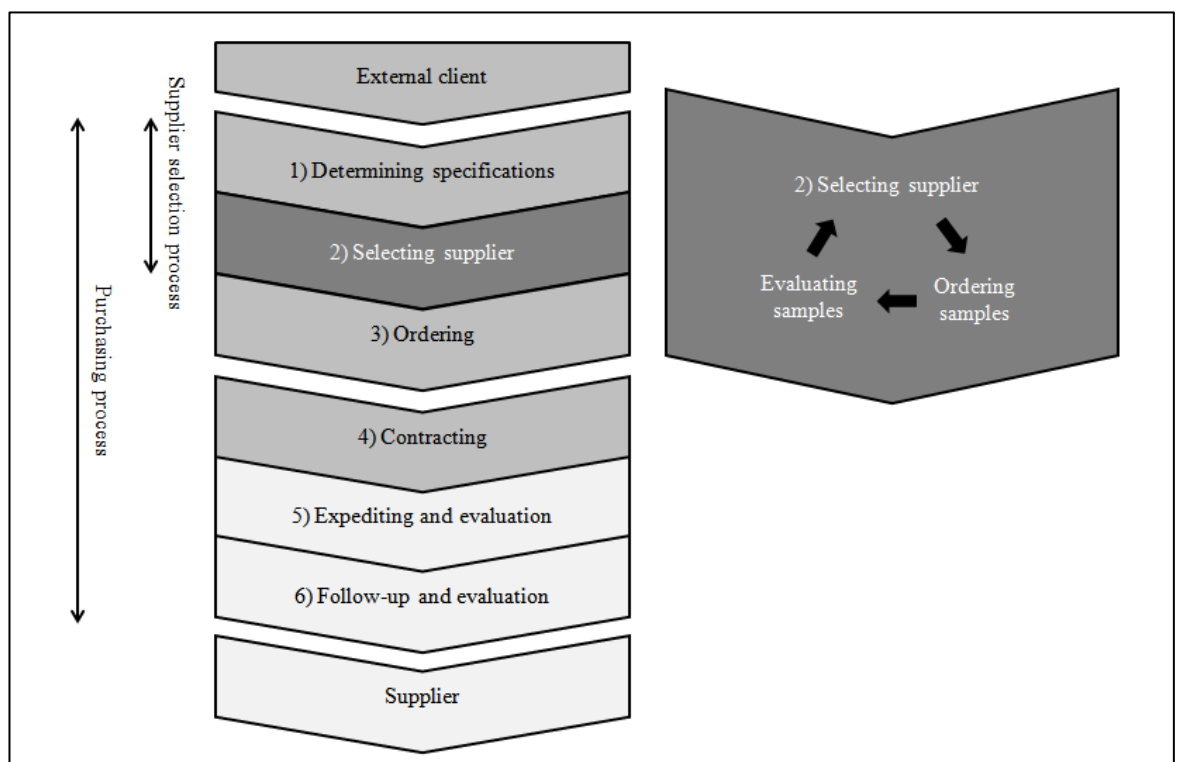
Purchasing process

Supplier selection process

External client

1) Determining specifications

2) Selecting supplier

3) Ordering

4) Contracting

5) Expediting and evaluation

6) Follow-up and evaluation

Supplier

2) Selecting supplier

Ordering samples

Evaluating samples